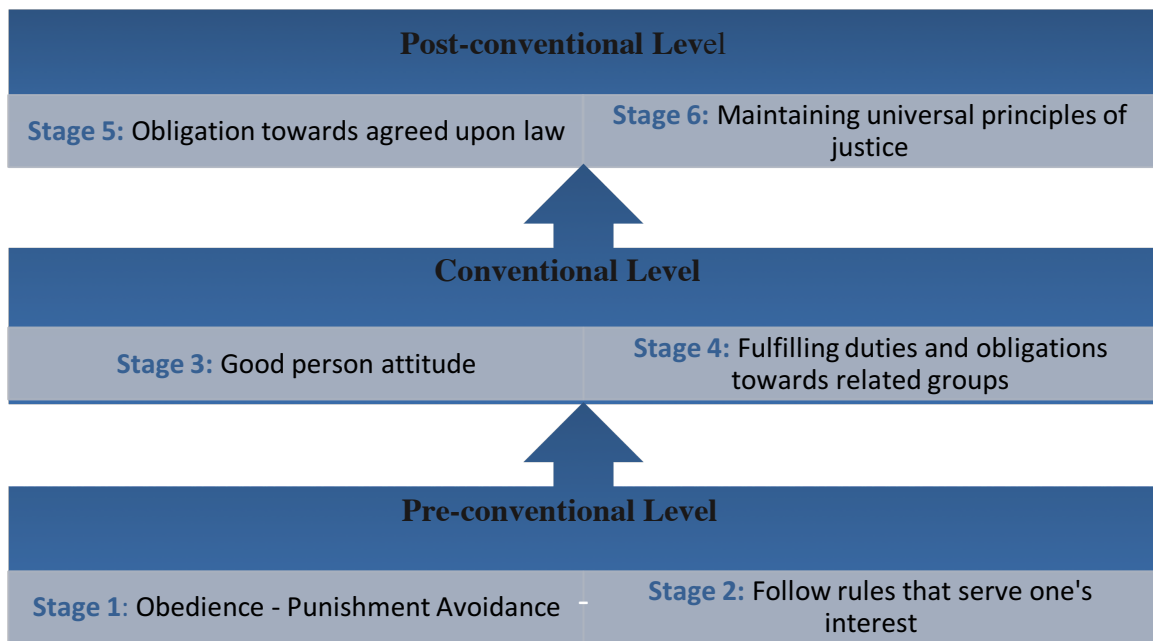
Post-conventional Level

Stage 5: Obligation towards agreed upon law

Stage 6: Maintaining universal principles of justice

Conventional Level

Stage 3: Good person attitude

Stage 4: Fulfilling duties and obligations towards related groups

Pre-conventional Level

Stage 1: Obedience - Punishment Avoidance

Stage 2: Follow rules that serve one's interest